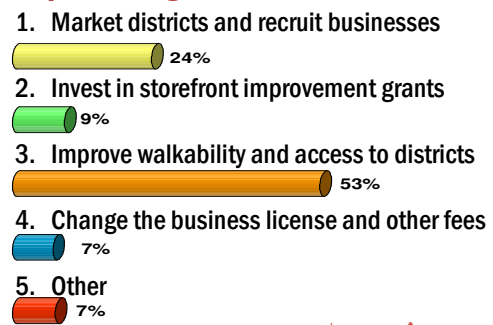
1. Market districts and recruit businesses

24%

2. Invest in storefront improvement grants

9%

3. Improve walkability and access to districts

53%

4. Change the business license and other fees

7%

5. Other

7%